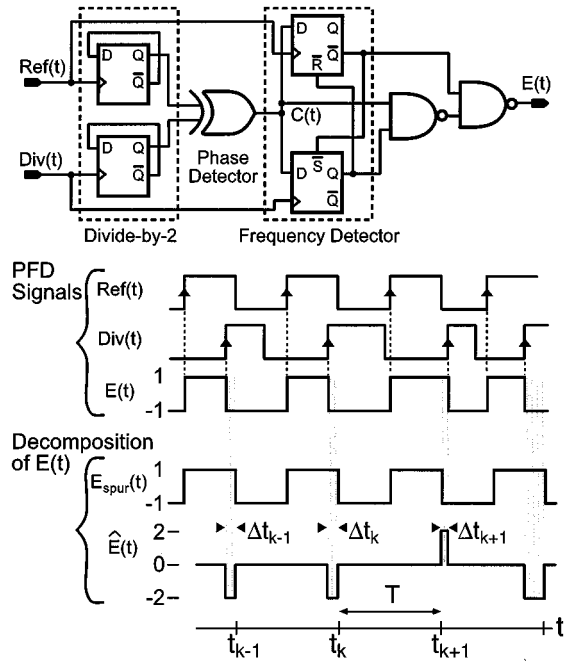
Ref(t)
D Q
$\overline{Q}$
Div(t)
D Q
$\overline{Q}$
Divide-by-2
Phase Detector
C(t)
D Q
$\overline{R}$
$\overline{Q}$
D $\overline{S}$ Q
$\overline{Q}$
Frequency Detector
E(t)

PFD Signals
Ref(t)
Div(t)
E(t)
1
-1

Decomposition of E(t)
$E_{spur}(t)$
1
-1
$\hat{E}(t)$
2
0
-2
$\Delta t_{k-1}$
$\Delta t_k$
$\Delta t_{k+1}$
T
$t_{k-1}$
$t_k$
$t_{k+1}$
t